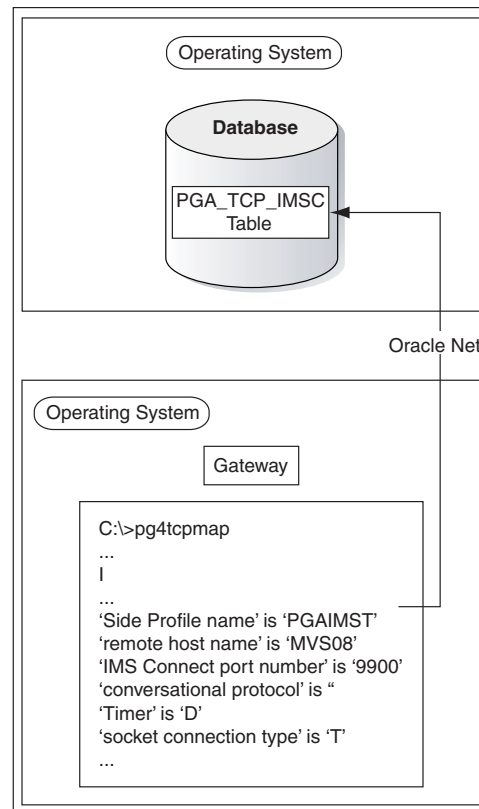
Operating System

Database

PGA_TCP_IMSC Table

Oracle Net

Operating System

Gateway

C:\>pg4tcpmap
...
I
...
'Side Profile name' is 'PGAIMST'
'remote host name' is 'MVS08'
'IMS Connect port number' is '9900'
'conversational protocol' is "
'Timer' is 'D'
'socket connection type' is 'T'
...